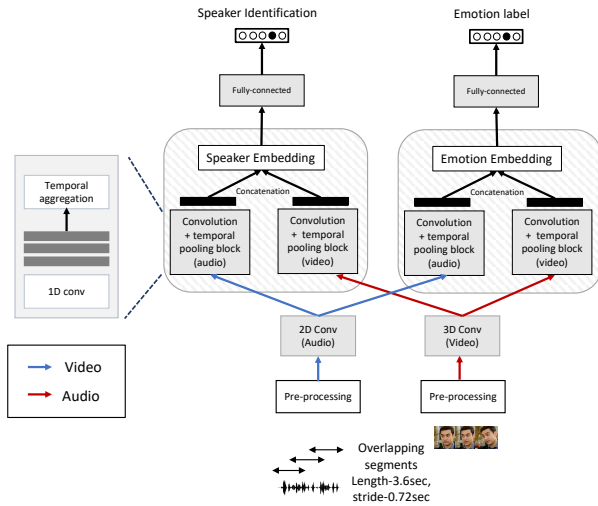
Speaker Identification

Emotion label

Fully-connected

Fully-connected

Temporal aggregation

1D conv

Speaker Embedding

Concatenation

Convolution + temporal pooling block (audio)

Convolution + temporal pooling block (video)

Emotion Embedding

Concatenation

Convolution + temporal pooling block (audio)

Convolution + temporal pooling block (video)

Video

Audio

2D Conv (Audio)

3D Conv (Video)

Pre-processing

Pre-processing

Overlapping segments Length-3.6sec, stride-0.72sec